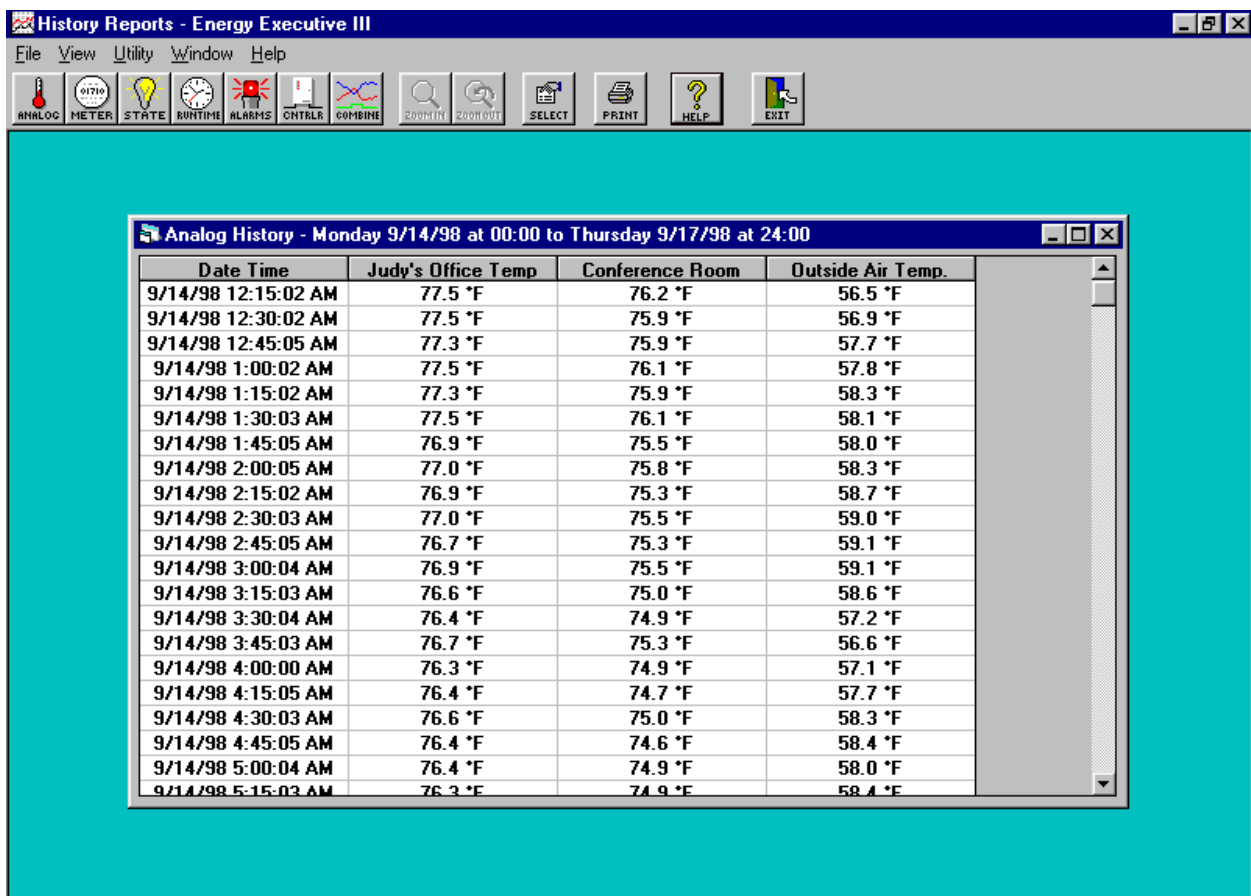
History Reports - Energy Executive III

File View Utility Window Help

ANALOG METER STATE RUNTIME ALARMS CNTRLR COMBINE ZOOM IN ZOOM OUT SELECT PRINT HELP EXIT

Analog History - Monday 9/14/98 at 00:00 to Thursday 9/17/98 at 24:00

| Date Time | Judy's Office Temp | Conference Room | Outside Air Temp. |
|---|---|---|---|
| 9/14/98 12:15:02 AM | 77.5 °F | 76.2 °F | 56.5 °F |
| 9/14/98 12:30:02 AM | 77.5 °F | 75.9 °F | 56.9 °F |
| 9/14/98 12:45:05 AM | 77.3 °F | 75.9 °F | 57.7 °F |
| 9/14/98 1:00:02 AM | 77.5 °F | 76.1 °F | 57.8 °F |
| 9/14/98 1:15:02 AM | 77.3 °F | 75.9 °F | 58.3 °F |
| 9/14/98 1:30:03 AM | 77.5 °F | 76.1 °F | 58.1 °F |
| 9/14/98 1:45:05 AM | 76.9 °F | 75.5 °F | 58.0 °F |
| 9/14/98 2:00:05 AM | 77.0 °F | 75.8 °F | 58.3 °F |
| 9/14/98 2:15:02 AM | 76.9 °F | 75.3 °F | 58.7 °F |
| 9/14/98 2:30:03 AM | 77.0 °F | 75.5 °F | 59.0 °F |
| 9/14/98 2:45:05 AM | 76.7 °F | 75.3 °F | 59.1 °F |
| 9/14/98 3:00:04 AM | 76.9 °F | 75.5 °F | 59.1 °F |
| 9/14/98 3:15:03 AM | 76.6 °F | 75.0 °F | 58.6 °F |
| 9/14/98 3:30:04 AM | 76.4 °F | 74.9 °F | 57.2 °F |
| 9/14/98 3:45:03 AM | 76.7 °F | 75.3 °F | 56.6 °F |
| 9/14/98 4:00:00 AM | 76.3 °F | 74.9 °F | 57.1 °F |
| 9/14/98 4:15:05 AM | 76.4 °F | 74.7 °F | 57.7 °F |
| 9/14/98 4:30:03 AM | 76.6 °F | 75.0 °F | 58.3 °F |
| 9/14/98 4:45:05 AM | 76.4 °F | 74.6 °F | 58.4 °F |
| 9/14/98 5:00:04 AM | 76.4 °F | 74.9 °F | 58.0 °F |
| 9/14/98 5:15:03 AM | 76.3 °F | 74.9 °F | 58.4 °F |